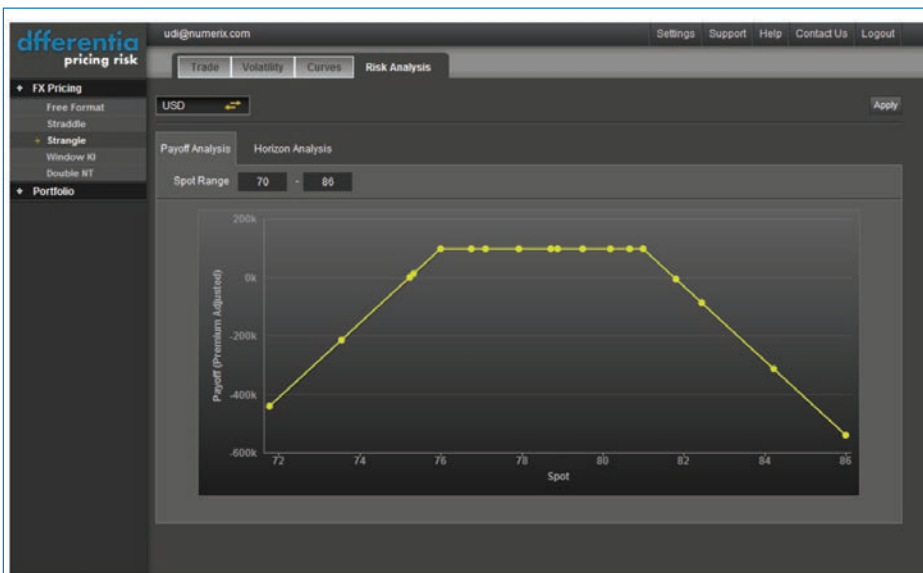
dfferentia
pricing risk

udi@numerix.com

Settings | Support | Help | Contact Us | Logout

Trade | Volatility | Curves | Risk Analysis

FX Pricing
Free Format
Straddle
Strangle
Window KI
Double NT
Portfolio

USD

Apply

Payoff Analysis | Horizon Analysis

Spot Range 70 - 86

200k
0k
-200k
-400k
-600k

Payoff (Premium Adjusted)

72 74 76 78 80 82 84 86

Spot